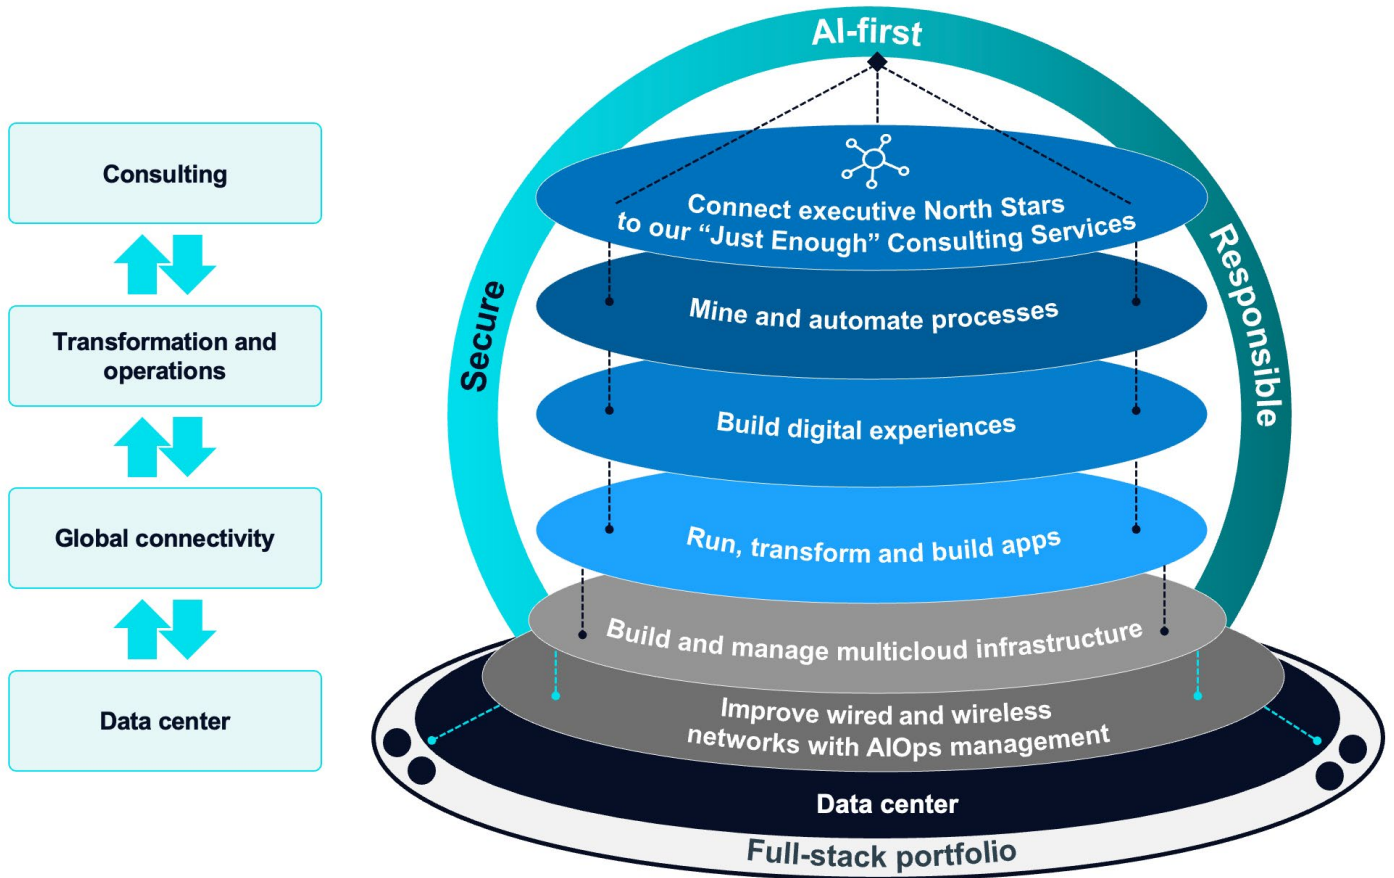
Consulting

Transformation and operations

Global connectivity

Data center

AI-first

Secure

Responsible

Connect executive North Stars to our "Just Enough" Consulting Services

Mine and automate processes

Build digital experiences

Run, transform and build apps

Build and manage multicloud infrastructure

Improve wired and wireless networks with AIOps management

Data center

Full-stack portfolio